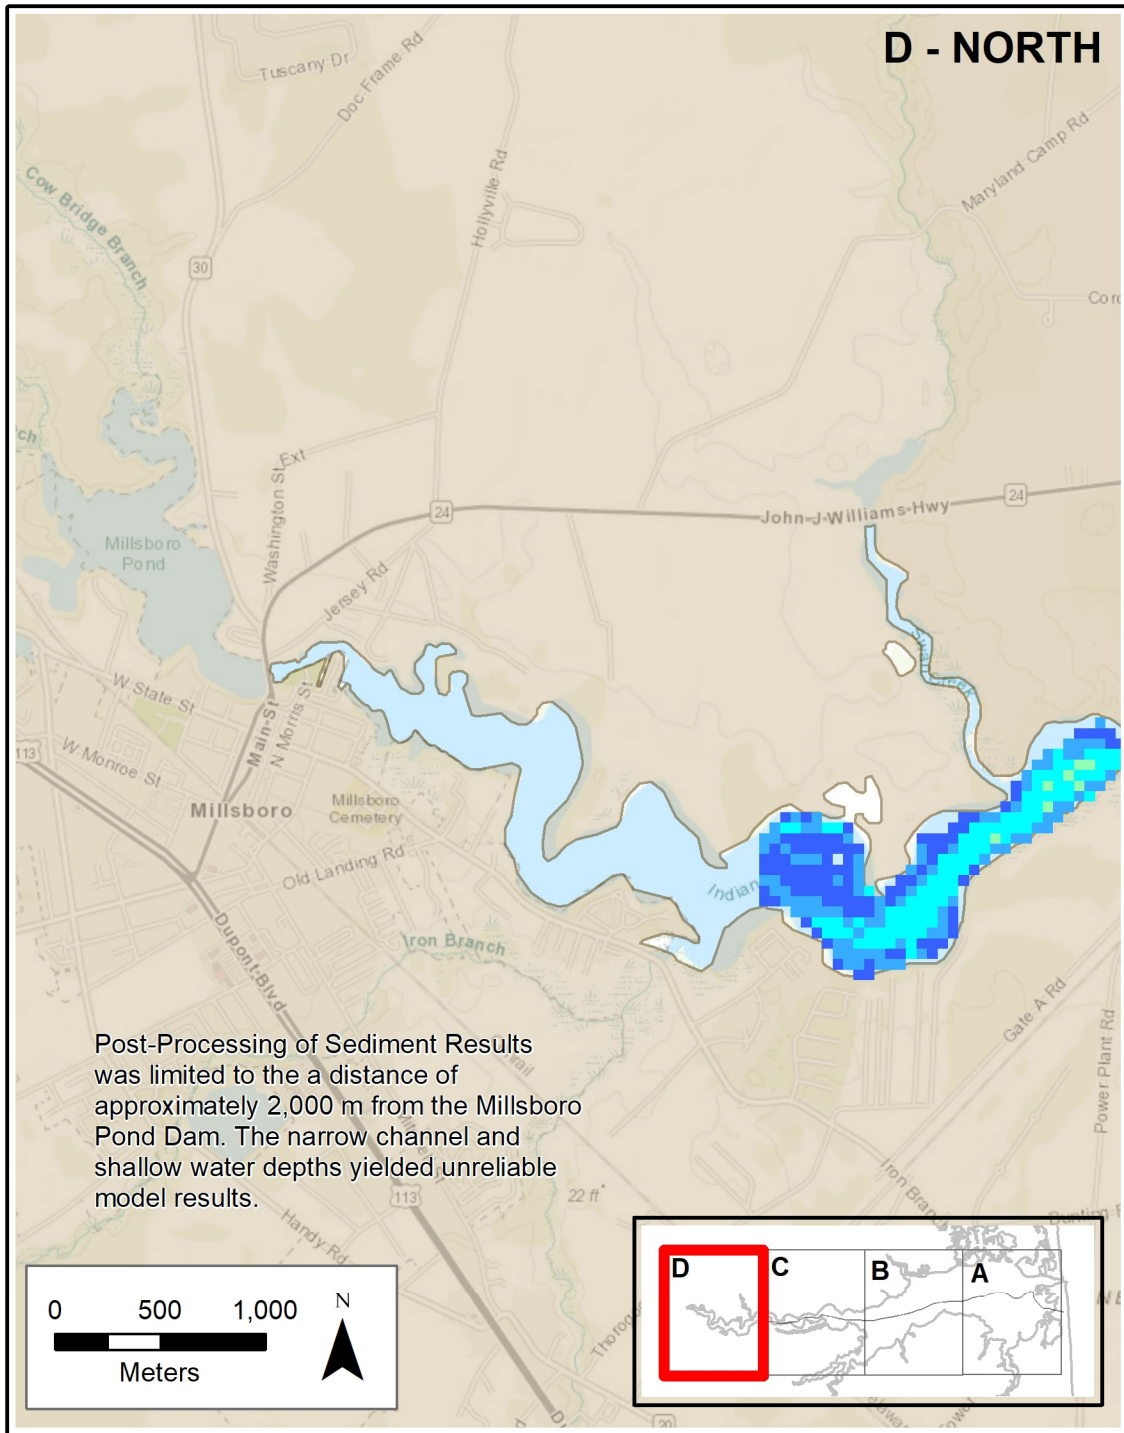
D - NORTH

Tuscany Dr

Doc Frame Rd

Cow Bridge Branch

30

Hollyville Rd

Maryland Camp Rd

Cor

ch

Washington St Ext

24

John-J-Williams-Hwy

24

Millsboro Pond

Jersey Rd

W State St

113

W Monroe St

Main St

N Morris St

Millsboro

Millsboro Cemetery

Old Landing Rd

Indian

Iron Branch

Dupont Blvd

Gate A Rd

Power Plant Rd

Post-Processing of Sediment Results was limited to the a distance of approximately 2,000 m from the Millsboro Pond Dam. The narrow channel and shallow water depths yielded unreliable model results.

113

22 ft

Handy Rd

Iron Bran

0 500 1,000

Meters

N

D C B A

Thoro

20